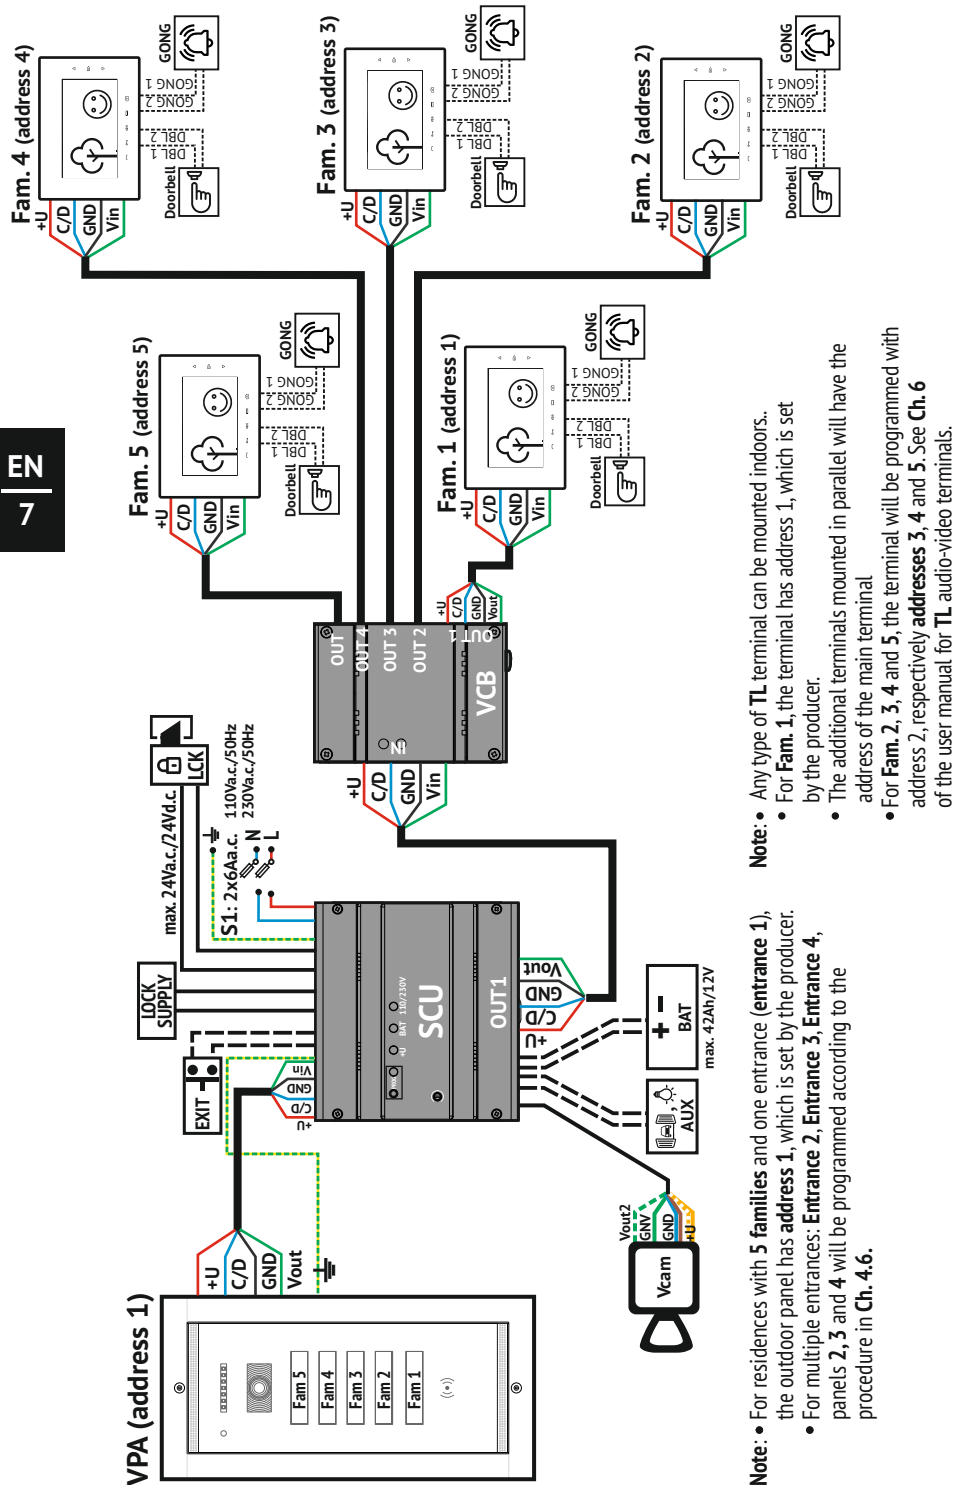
Fam. 4 (address 4)

GONG

GONG 1
GONG 2
DBL 2
DBL 1

Doorbell

+U C/D GND Vin

Fam. 3 (address 3)

GONG

GONG 1
GONG 2
DBL 2
DBL 1

Doorbell

+U C/D GND Vin

Fam. 2 (address 2)

GONG

GONG 1
GONG 2
DBL 2
DBL 1

Doorbell

+U C/D GND Vin

Fam. 5 (address 5)

GONG

GONG 1
GONG 2
DBL 2
DBL 1

Doorbell

+U C/D GND Vin

Fam. 1 (address 1)

GONG

GONG 1
GONG 2
DBL 2
DBL 1

Doorbell

+U C/D GND Vin

EN
7

+U C/D GND Vout

OUT 5 OUT 4 OUT 3 OUT 2 OUT 1

VCB

IN

+U C/D GND Vin

LCK

max. 24Va.c./24Vd.c.

S1: 2x6Aa.c.

N L

110Va.c./50Hz
230Va.c./50Hz

LOCK SUPPLY

EXIT

SCU

OUT1

Vout GND C/D +U

Vin GND C/D +U

BAT 110/230V

+ − BAT

max. 42Ah/12V

AUX

VPA (address 1)

+U C/D GND Vout

Fam 5 Fam 4 Fam 3 Fam 2 Fam 1

Vout2 GNV GND +U

Vcam

Note: • For residences with 5 families and one entrance (entrance 1), the outdoor panel has address 1, which is set by the producer.
• For multiple entrances: Entrance 2, Entrance 3, Entrance 4, panels 2, 3 and 4 will be programmed according to the procedure in Ch. 4.6.

Note: • Any type of TL terminal can be mounted indoors..
• For Fam. 1, the terminal has address 1, which is set by the producer.
• The additional terminals mounted in parallel will have the address of the main terminal
• For Fam. 2, 3, 4 and 5, the terminal will be programmed with address 2, respectively addresses 3, 4 and 5. See Ch. 6 of the user manual for TL audio-video terminals.